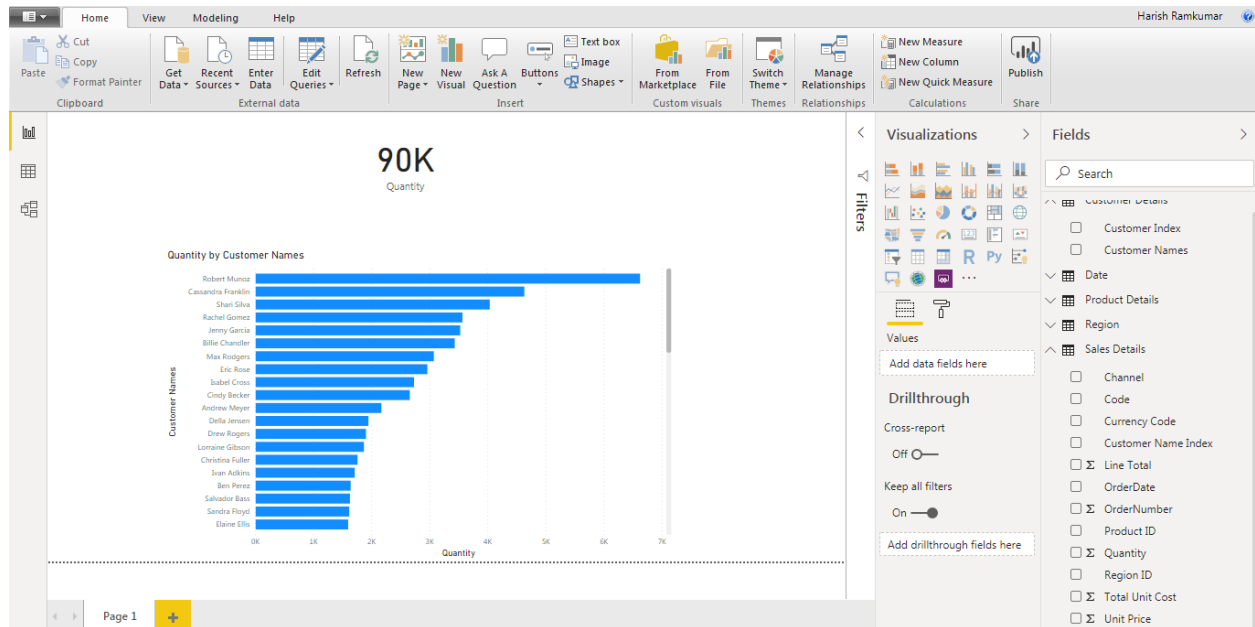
Home View Modeling Help

Harish Ramkumar

Paste
Cut
Copy
Format Painter
Clipboard

Get Data
Recent Sources
Enter Data
Edit Queries
Refresh
External data

New Page
New Visual
Ask A Question
Buttons
Text box
Image
Shapes
Insert

From Marketplace
From File
Custom visuals

Switch Theme
Themes

Manage Relationships
Relationships

New Measure
New Column
New Quick Measure
Calculations

Publish
Share

90K
Quantity

Quantity by Customer Names

Customer Names

Robert Munoz
Cassandra Franklin
Shari Silva
Rachel Gomez
Jenny Garcia
Billie Chandler
Max Rodgers
Eric Rose
Isabel Cross
Cindy Becker
Andrew Meyer
Della Jensen
Drew Rogers
Lorraine Gibson
Christina Fuller
Ivan Adkins
Ben Perez
Salvador Bass
Sandra Floyd
Elaine Ellis

0K 1K 2K 3K 4K 5K 6K 7K
Quantity

Filters

Visualizations

Values
Add data fields here

Drillthrough
Cross-report
Off
Keep all filters
On
Add drillthrough fields here

Fields

Search

Customer Details
Customer Index
Customer Names
Date
Product Details
Region
Sales Details
Channel
Code
Currency Code
Customer Name Index
Line Total
OrderDate
OrderNumber
Product ID
Quantity
Region ID
Total Unit Cost
Unit Price

Page 1